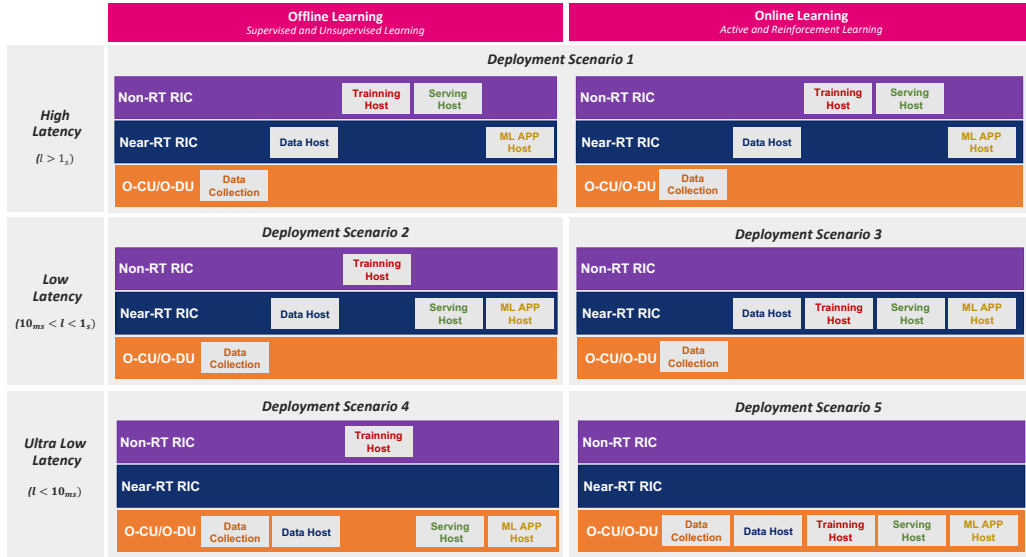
| | Offline Learning<br>Supervised and Unsupervised Learning | Online Learning<br>Active and Reinforcement Learning |
|---|---|---|
| High Latency<br>$(l > 1_s)$ | Deployment Scenario 1<br>Non-RT RIC: Trainning Host, Serving Host<br>Near-RT RIC: Data Host, ML APP Host<br>O-CU/O-DU: Data Collection | Non-RT RIC: Trainning Host, Serving Host<br>Near-RT RIC: Data Host, ML APP Host<br>O-CU/O-DU: Data Collection |
| Low Latency<br>$(10_{ms} < l < 1_s)$ | Deployment Scenario 2<br>Non-RT RIC: Trainning Host<br>Near-RT RIC: Data Host, Serving Host, ML APP Host<br>O-CU/O-DU: Data Collection | Deployment Scenario 3<br>Non-RT RIC<br>Near-RT RIC: Data Host, Trainning Host, Serving Host, ML APP Host<br>O-CU/O-DU: Data Collection |
| Ultra Low Latency<br>$(l < 10_{ms})$ | Deployment Scenario 4<br>Non-RT RIC: Trainning Host<br>Near-RT RIC<br>O-CU/O-DU: Data Collection, Data Host, Serving Host, ML APP Host | Deployment Scenario 5<br>Non-RT RIC<br>Near-RT RIC<br>O-CU/O-DU: Data Collection, Data Host, Trainning Host, Serving Host, ML APP Host |